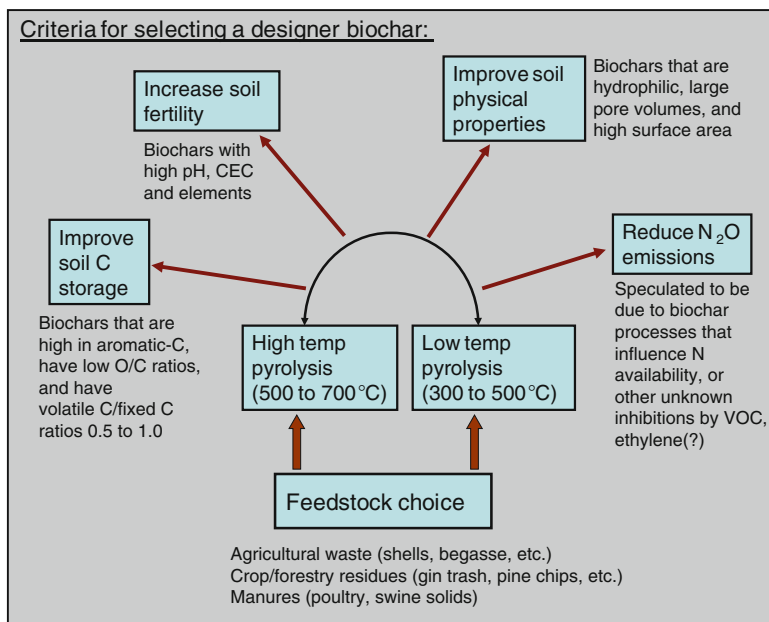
Criteria for selecting a designer biochar:

Increase soil fertility

Biochars with high pH, CEC and elements

Improve soil physical properties

Biochars that are hydrophilic, large pore volumes, and high surface area

Improve soil C storage

Biochars that are high in aromatic-C, have low O/C ratios, and have volatile C/fixed C ratios 0.5 to 1.0

Reduce $N_2O$ emissions

Speculated to be due to biochar processes that influence N availability, or other unknown inhibitions by VOC, ethylene(?)

High temp pyrolysis (500 to 700°C)

Low temp pyrolysis (300 to 500°C)

Feedstock choice

Agricultural waste (shells, begasse, etc.)
Crop/forestry residues (gin trash, pine chips, etc.)
Manures (poultry, swine solids)